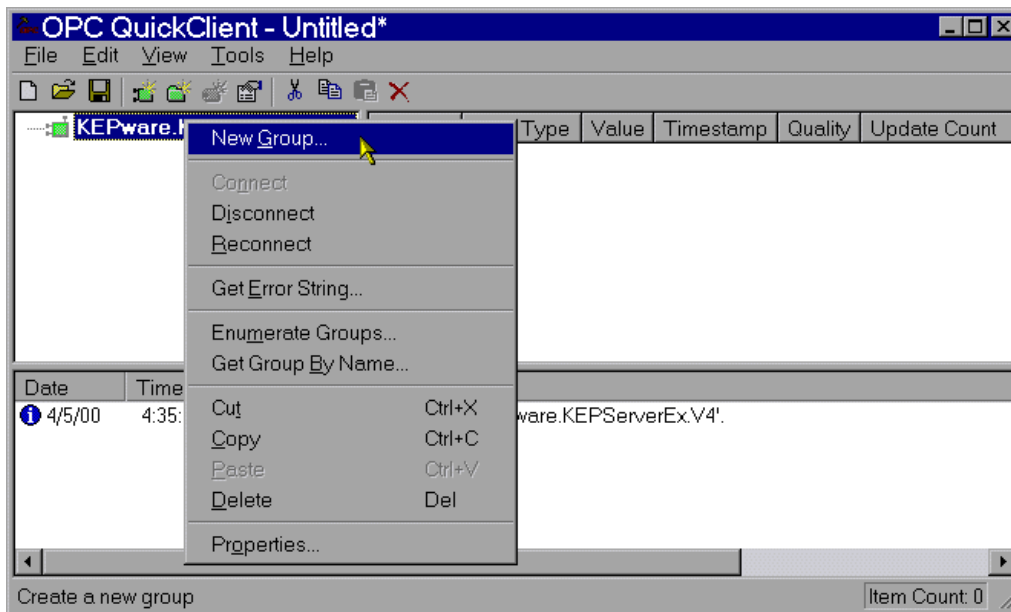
OPC QuickClient - Untitled*

File Edit View Tools Help

KEPware.I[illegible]

Type | Value | Timestamp | Quality | Update Count

New Group...

Connect
Disconnect
Reconnect

Get Error String...

Enumerate Groups...
Get Group By Name...

Cut Ctrl+X
Copy Ctrl+C
Paste Ctrl+V
Delete Del

Properties...

Date | Time
4/5/00 4:35:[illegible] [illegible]ware.KEPServerEx.V4'.

Create a new group

Item Count: 0